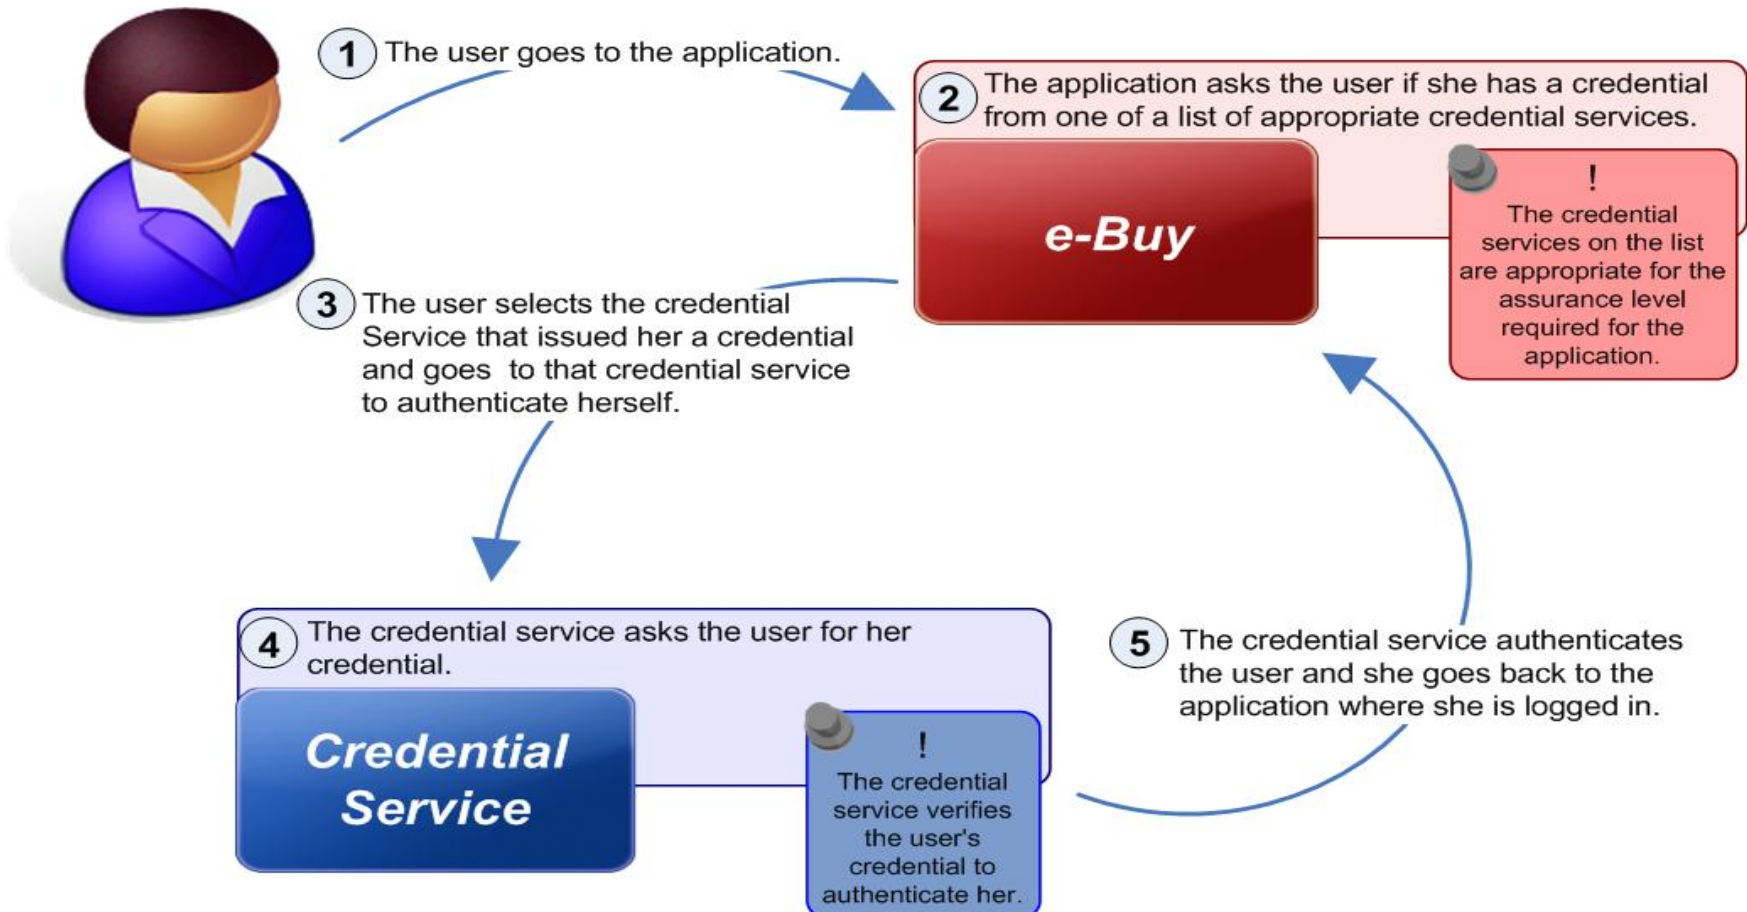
1 The user goes to the application.

2 The application asks the user if she has a credential from one of a list of appropriate credential services.

e-Buy

!
The credential services on the list are appropriate for the assurance level required for the application.

3 The user selects the credential Service that issued her a credential and goes to that credential service to authenticate herself.

4 The credential service asks the user for her credential.

Credential Service

!
The credential service verifies the user's credential to authenticate her.

5 The credential service authenticates the user and she goes back to the application where she is logged in.